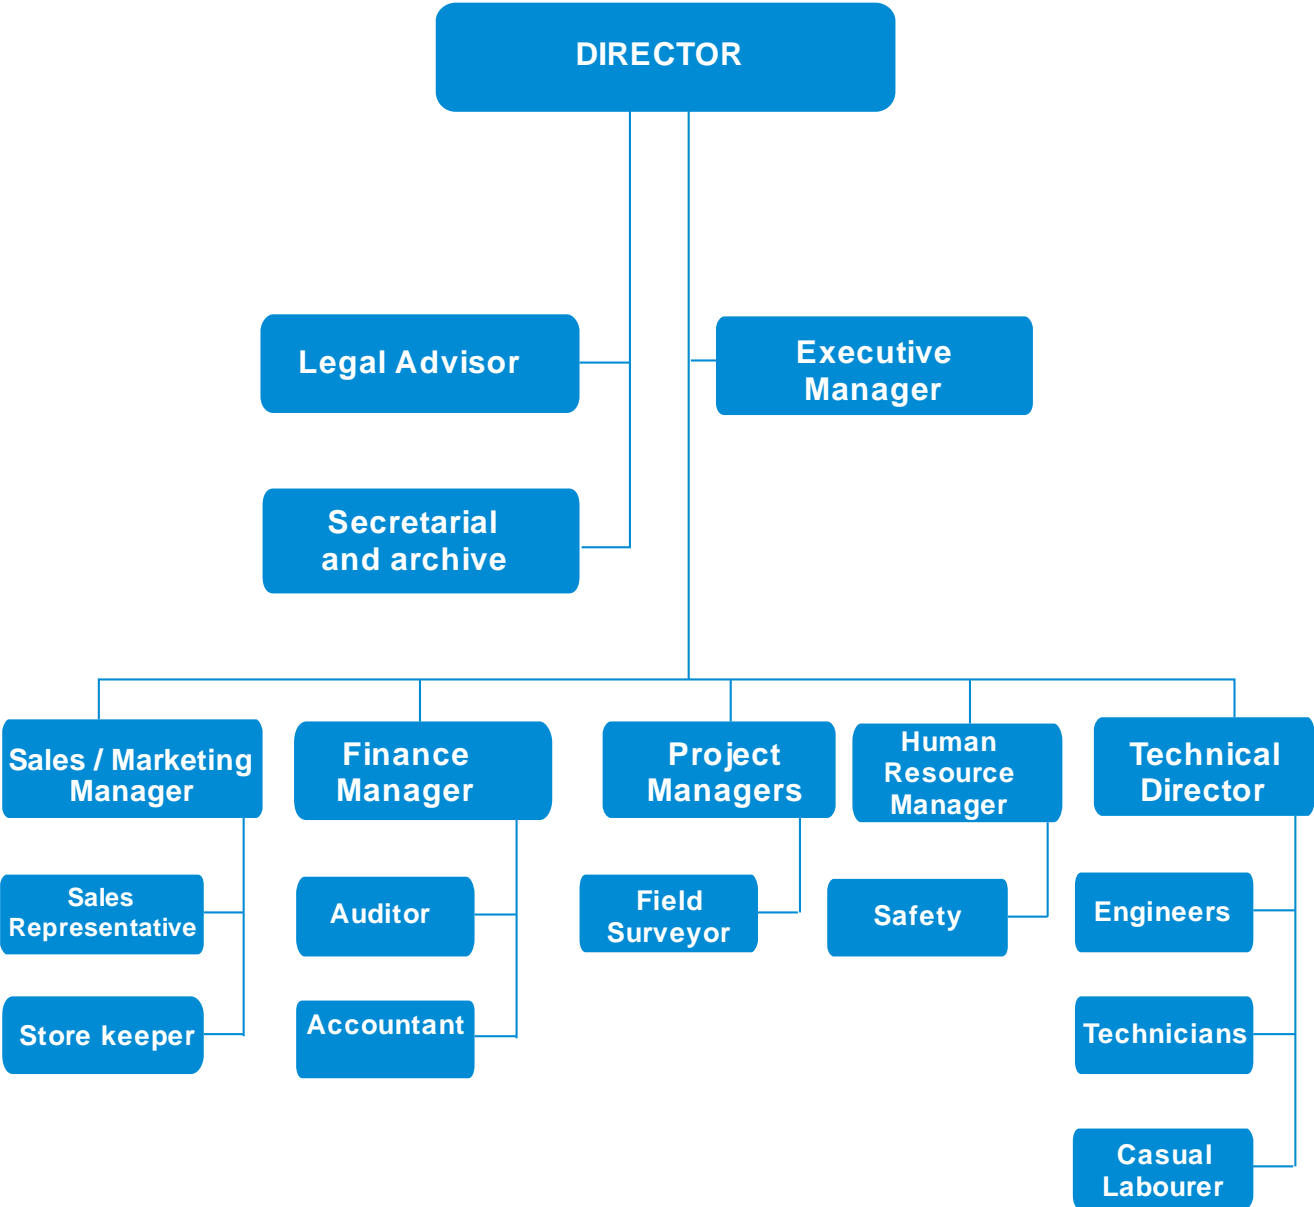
DIRECTOR

Legal Advisor

Executive Manager

Secretarial and archive

Sales / Marketing Manager

Sales Representative

Store keeper

Finance Manager

Auditor

Accountant

Project Managers

Field Surveyor

Human Resource Manager

Safety

Technical Director

Engineers

Technicians

Casual Labourer